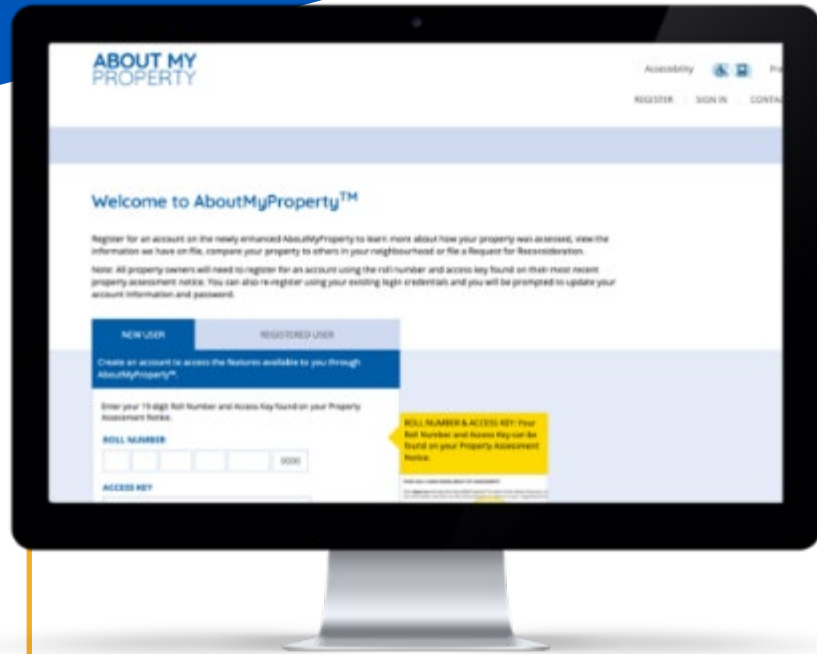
ABOUT MY PROPERTY

Accessibility Fr

REGISTER SIGN IN CONTA

Welcome to AboutMyProperty™

Register for an account on the newly enhanced AboutMyProperty to learn more about how your property was assessed, view the information we have on file, compare your property to others in your neighbourhood or file a Request for Reconsideration.

Note: All property owners will need to register for an account using the roll number and access key found on their most recent property assessment notice. You can also re-register using your existing login credentials and you will be prompted to update your account information and password.

NEW USER

REGISTERED USER

Create an account to access the features available to you through AboutMyProperty™.

Enter your 19 digit Roll Number and Access Key found on your Property Assessment Notice.

ROLL NUMBER

0000

ACCESS KEY

ROLL NUMBER & ACCESS KEY: Your Roll Number and Access Key can be found on your Property Assessment Notice.

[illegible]